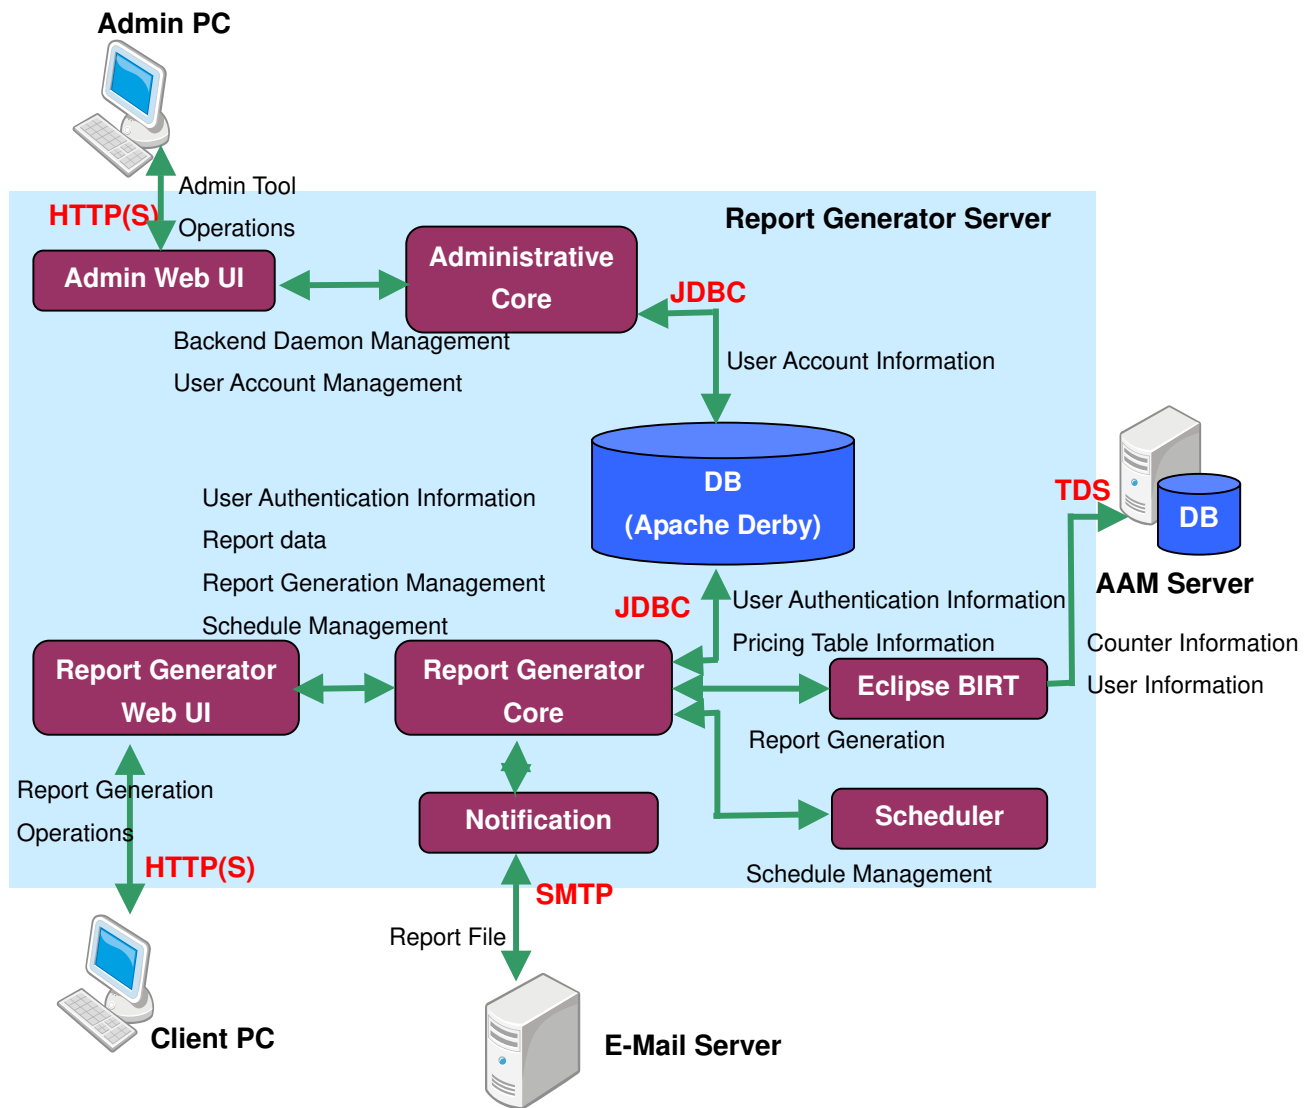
Admin PC

Admin Tool Operations

HTTP(S)

Report Generator Server

Admin Web UI

Administrative Core

JDBC

Backend Daemon Management
User Account Management

User Account Information

DB (Apache Derby)

User Authentication Information
Report data
Report Generation Management
Schedule Management

TDS

DB

AAM Server

JDBC

User Authentication Information
Pricing Table Information

Counter Information
User Information

Report Generator Web UI

Report Generator Core

Eclipse BIRT

Report Generation

Report Generation Operations

Notification

Scheduler

HTTP(S)

Schedule Management

SMTP

Report File

Client PC

E-Mail Server